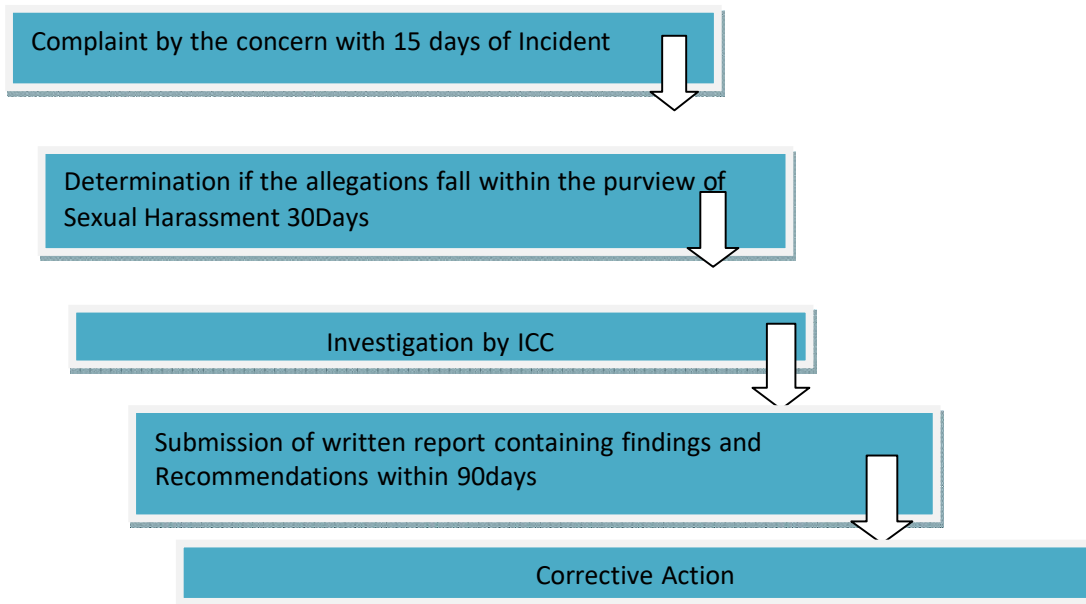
Complaint by the concern with 15 days of Incident

Determination if the allegations fall within the purview of Sexual Harassment 30Days

Investigation by ICC

Submission of written report containing findings and Recommendations within 90days

Corrective Action